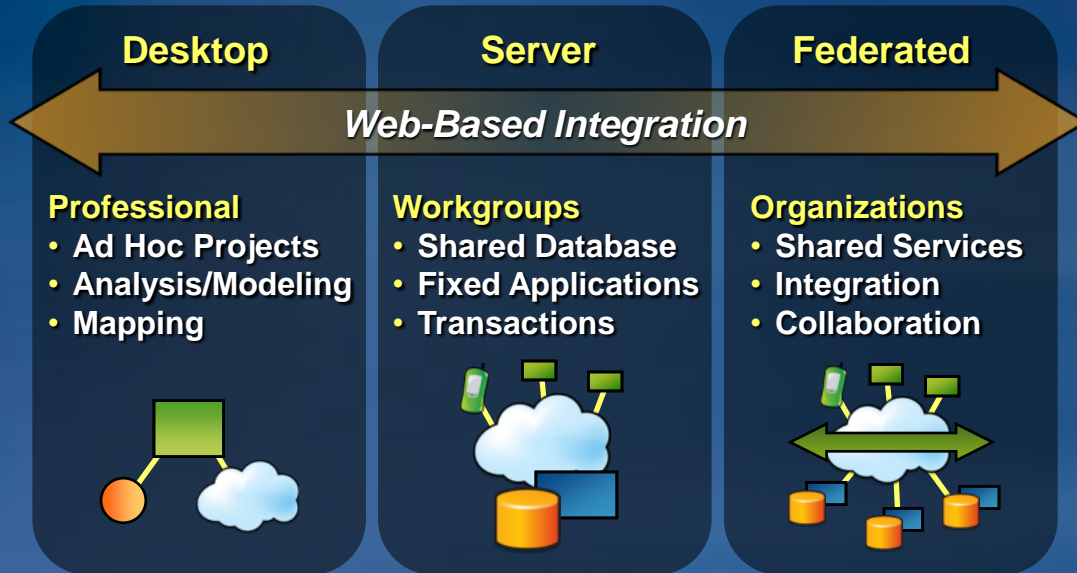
Desktop

Server

Federated

Web-Based Integration

Professional
• Ad Hoc Projects
• Analysis/Modeling
• Mapping

Workgroups
• Shared Database
• Fixed Applications
• Transactions

Organizations
• Shared Services
• Integration
• Collaboration